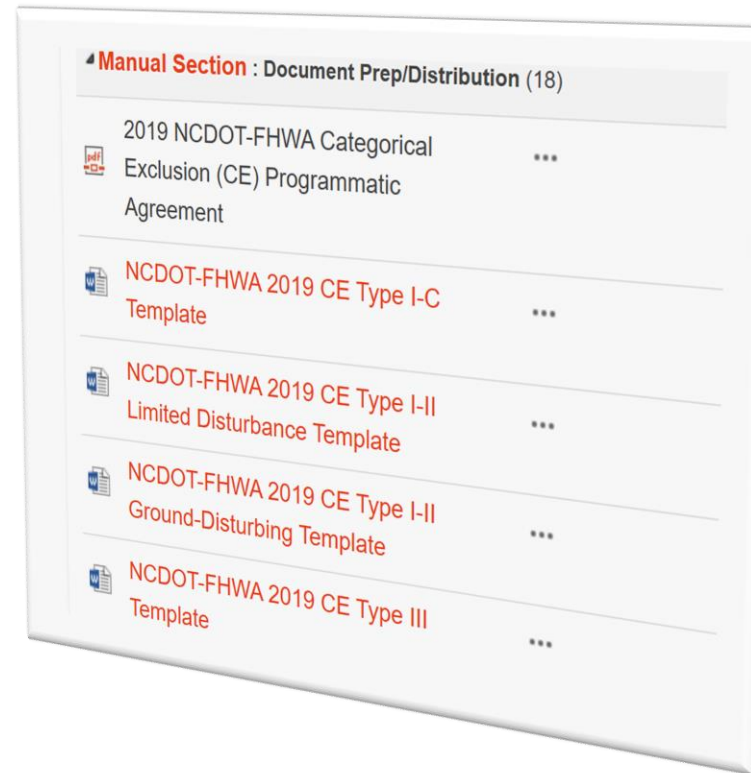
Manual Section : Document Prep/Distribution (18)

pdf 2019 NCDOT-FHWA Categorical Exclusion (CE) Programmatic Agreement ...

NCDOT-FHWA 2019 CE Type I-C Template ...

NCDOT-FHWA 2019 CE Type I-II Limited Disturbance Template ...

NCDOT-FHWA 2019 CE Type I-II Ground-Disturbing Template ...

NCDOT-FHWA 2019 CE Type III Template ...